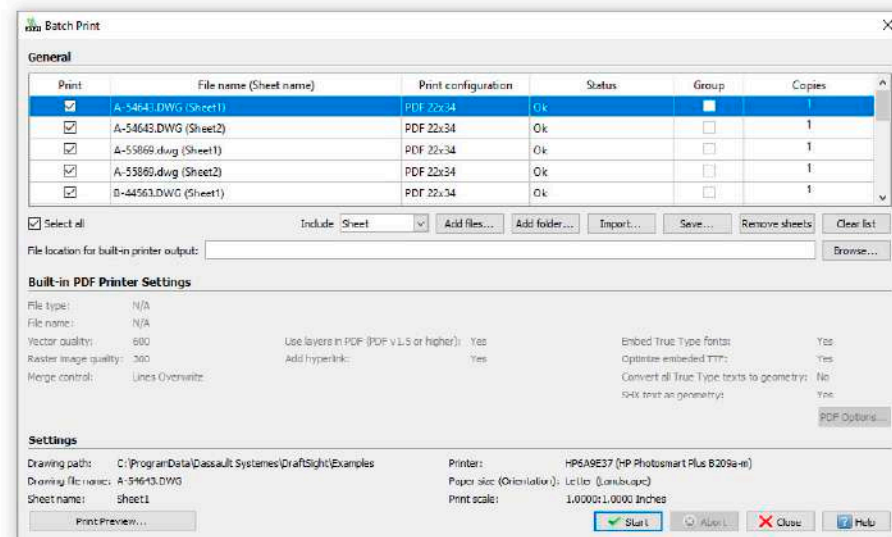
Batch Print

General

| Print | File name (Sheet name) | Print configuration | Status | Group | Copies |
|---|---|---|---|---|---|
| ☑ | A-54643.DWG (Sheet1) | PDF 22x34 | Ok | ☐ | 1 |
| ☑ | A-54643.DWG (Sheet2) | PDF 22x34 | Ok | ☐ | 1 |
| ☑ | A-55869.dwg (Sheet1) | PDF 22x34 | Ok | ☐ | 1 |
| ☑ | A-55869.dwg (Sheet2) | PDF 22x34 | Ok | ☐ | 1 |
| ☑ | B-44563.DWG (Sheet1) | PDF 22x34 | Ok | ☐ | 1 |

Select all Include Sheet Add files... Add folder... Import... Save... Remove sheets Clear list

File location for built-in printer output: Browse...

Built-in PDF Printer Settings

File type: N/A
File name: N/A
Vector quality: 600
Raster image quality: 300
Merge control: Lines Overwrite

Use layers in PDF (PDF v1.5 or higher): Yes
Add hyperlink: Yes

Embed True Type fonts: Yes
Optimize embeded TTF: Yes
Convert all True Type texts to geometry: No
SHX text as geometry: Yes

PDF Options...

Settings

Drawing path: C:\ProgramData\Dassault Systemes\DraftSight\Examples
Drawing file name: A-54643.DWG
Sheet name: Sheet1

Printer: HP6A9E37 (HP Photosmart Plus B209a-m)
Paper size (Orientation): Letter (Landscape)
Print scale: 1.0000:1.0000 Inches

Print Preview... Start Abort Close Help